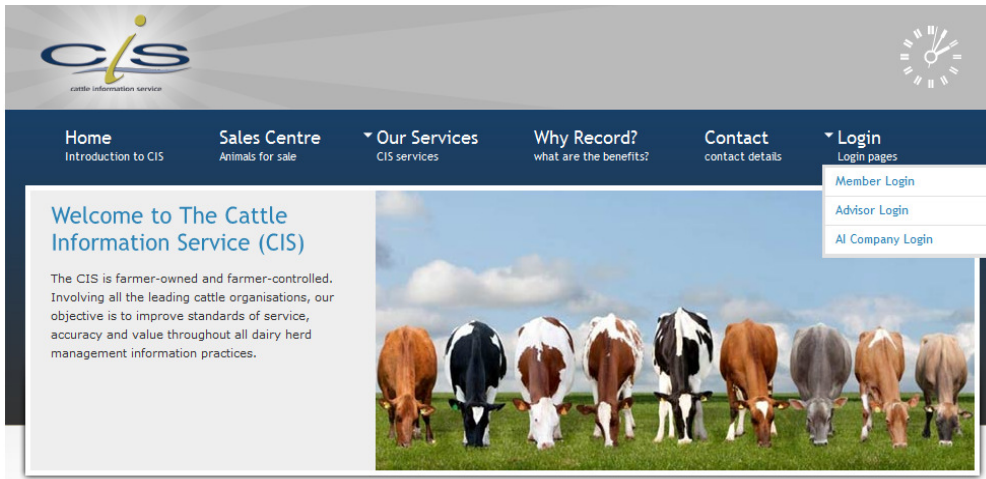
CIS
cattle information service

Home
Introduction to CIS

Sales Centre
Animals for sale

Our Services
CIS services

Why Record?
what are the benefits?

Contact
contact details

Login
Login pages

Member Login
Advisor Login
AI Company Login

Welcome to The Cattle Information Service (CIS)

The CIS is farmer-owned and farmer-controlled. Involving all the leading cattle organisations, our objective is to improve standards of service, accuracy and value throughout all dairy herd management information practices.